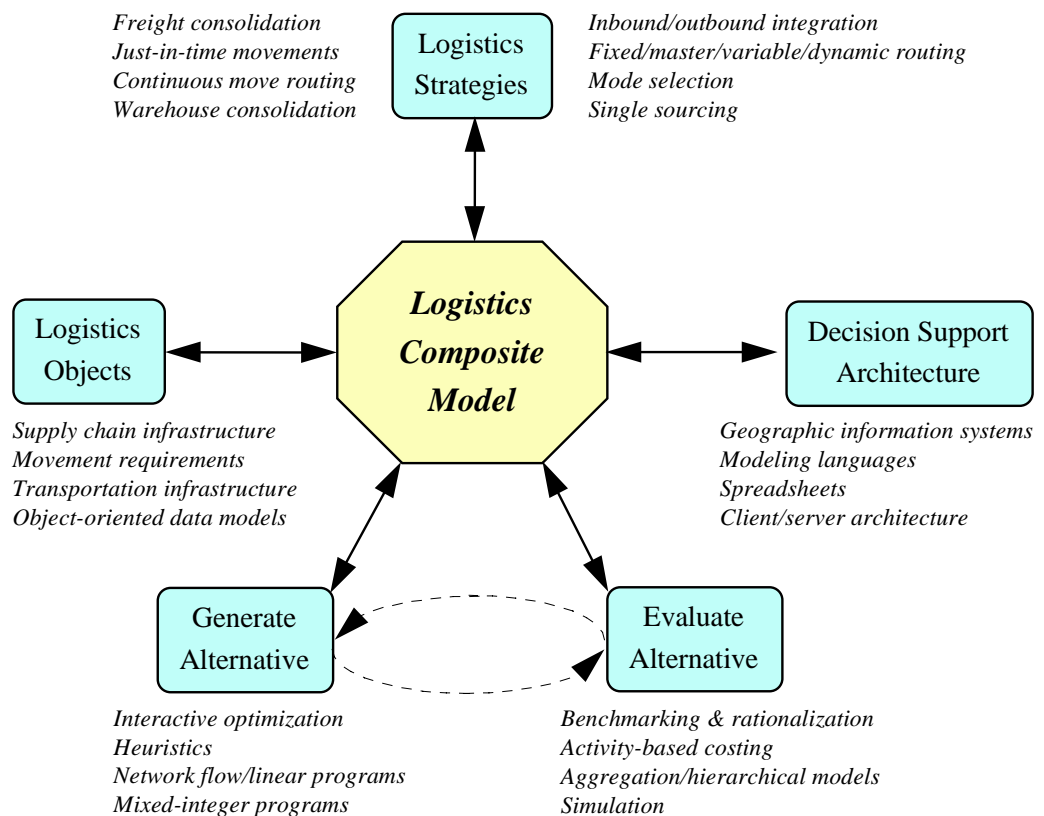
Freight consolidation
Just-in-time movements
Continuous move routing
Warehouse consolidation

Logistics Strategies

Inbound/outbound integration
Fixed/master/variable/dynamic routing
Mode selection
Single sourcing

Logistics Objects

Logistics Composite Model

Decision Support Architecture

Supply chain infrastructure
Movement requirements
Transportation infrastructure
Object-oriented data models

Geographic information systems
Modeling languages
Spreadsheets
Client/server architecture

Generate Alternative

Evaluate Alternative

Interactive optimization
Heuristics
Network flow/linear programs
Mixed-integer programs

Benchmarking & rationalization
Activity-based costing
Aggregation/hierarchical models
Simulation